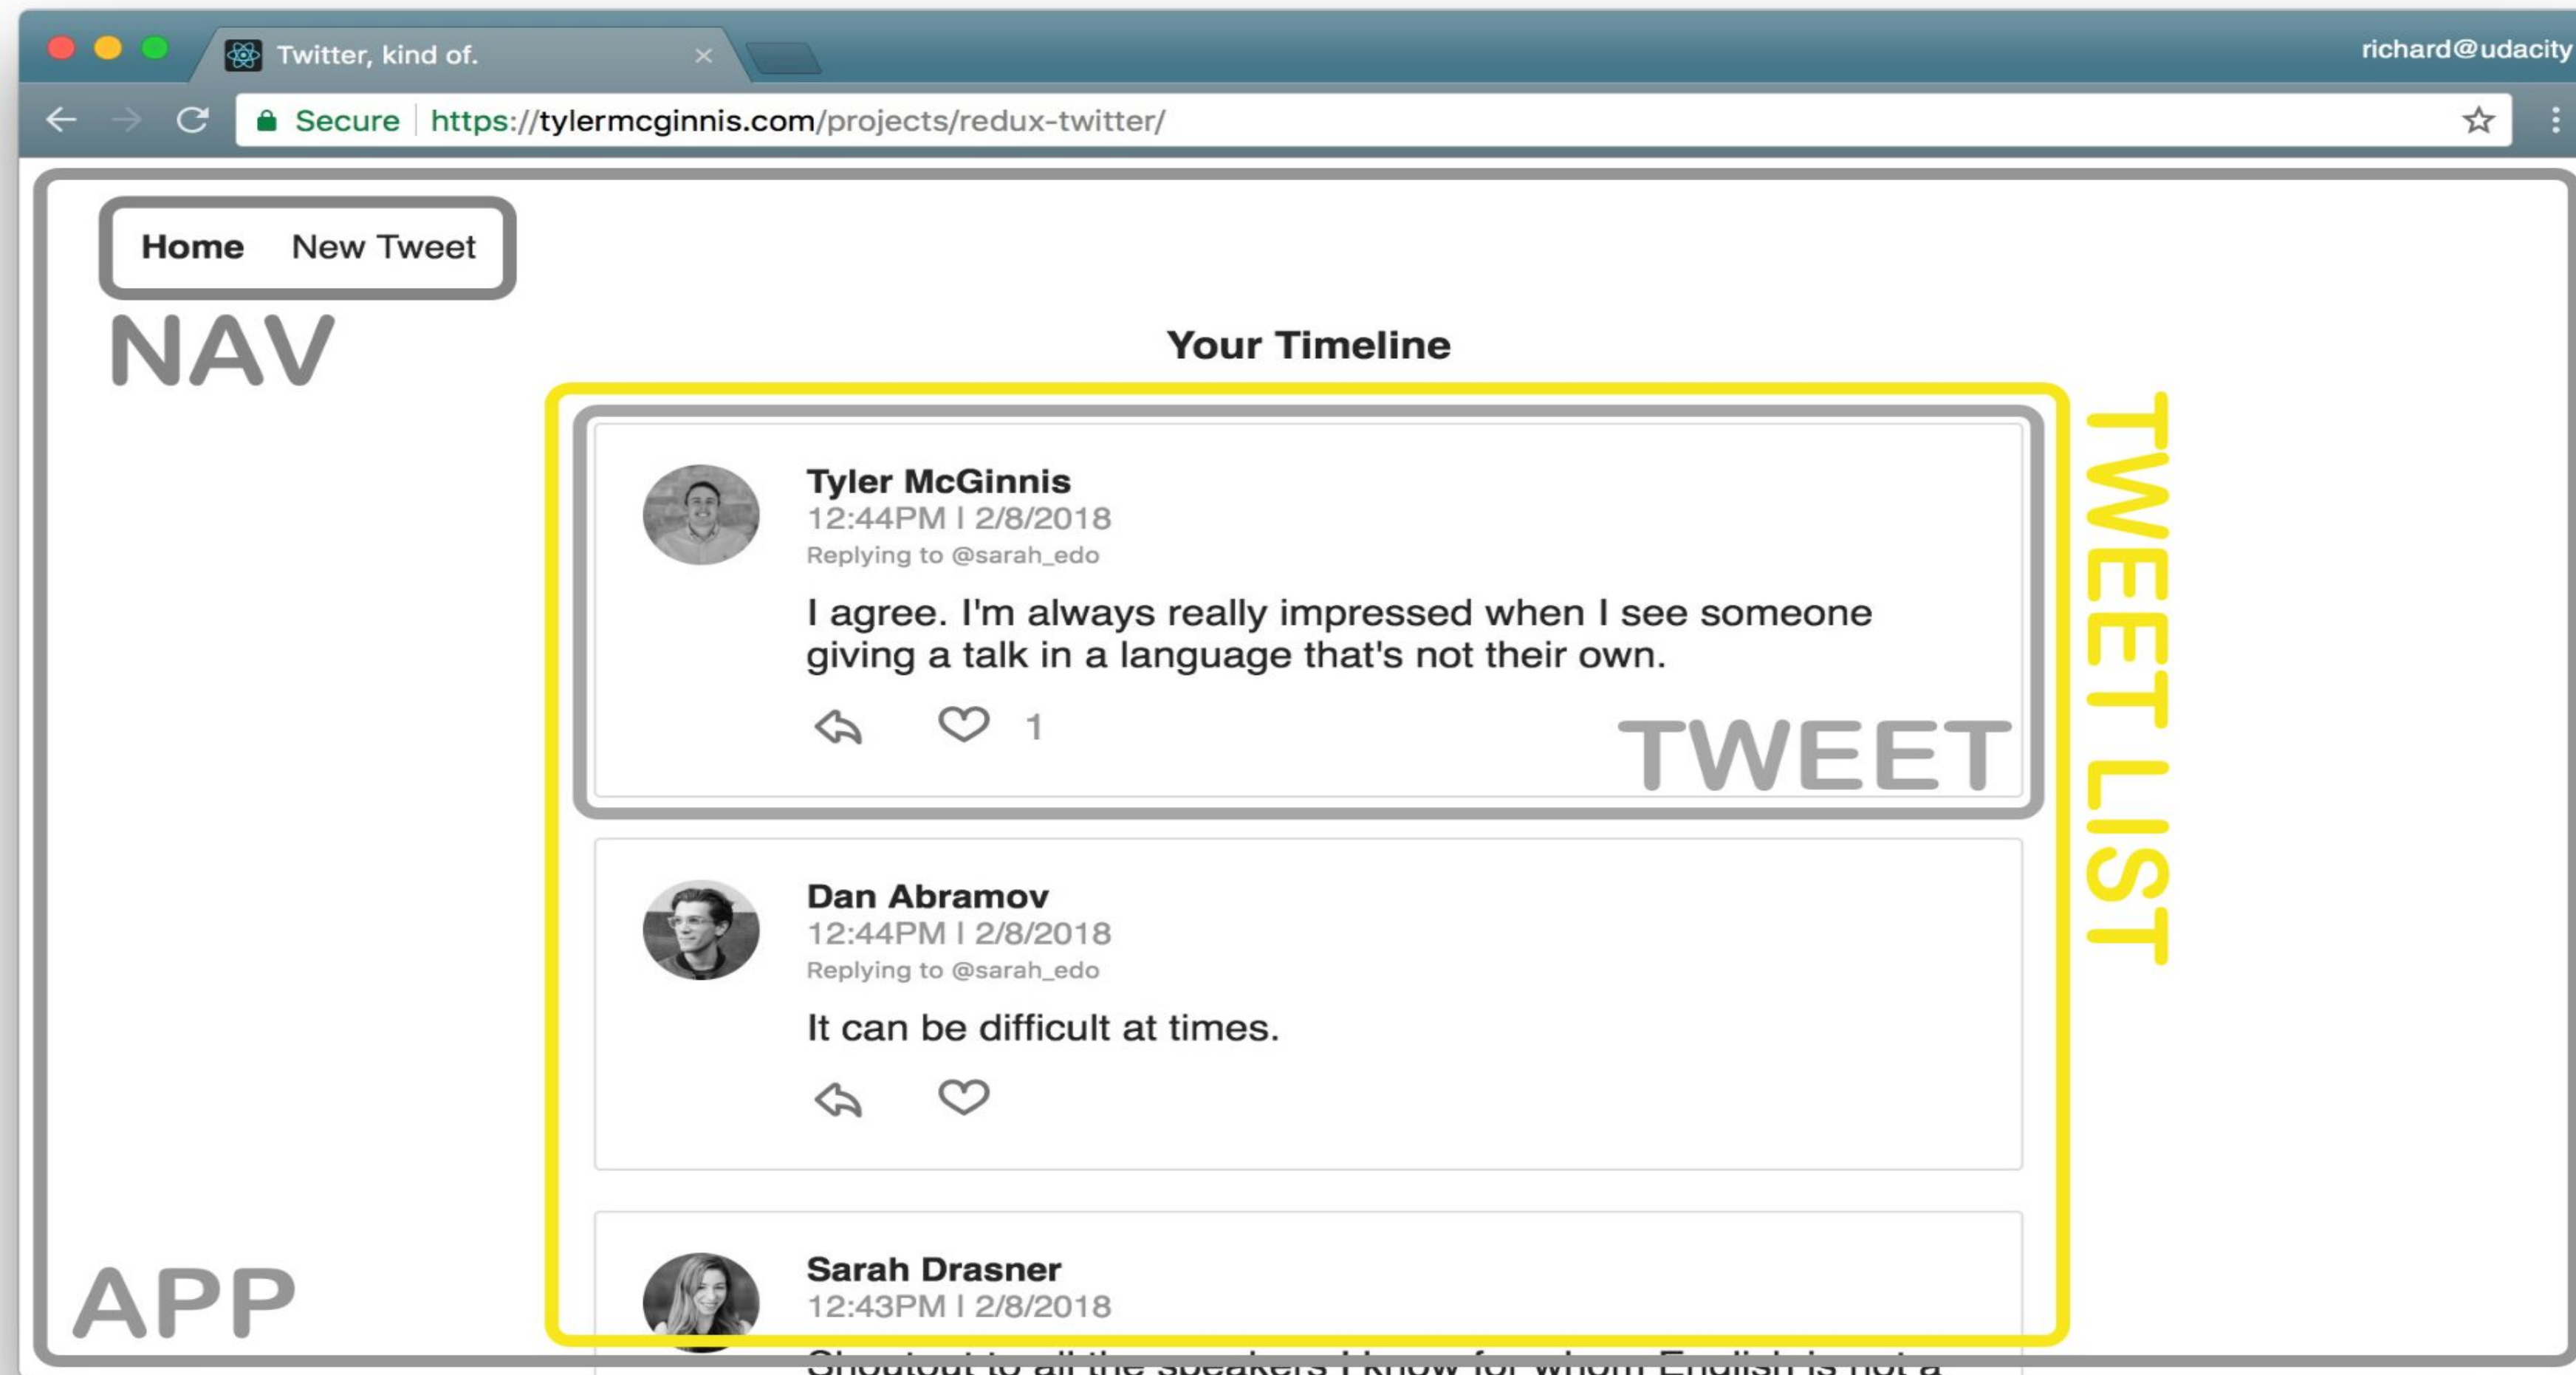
Twitter, kind of. ×

richard@udacity

Secure https://tylermcginnis.com/projects/redux-twitter/

Home New Tweet

NAV

Your Timeline

Tyler McGinnis
12:44PM | 2/8/2018
Replying to @sarah_edo

I agree. I'm always really impressed when I see someone giving a talk in a language that's not their own.

1

TWEET

TWEET LIST

Dan Abramov
12:44PM | 2/8/2018
Replying to @sarah_edo

It can be difficult at times.

Sarah Drasner
12:43PM | 2/8/2018

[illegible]

APP